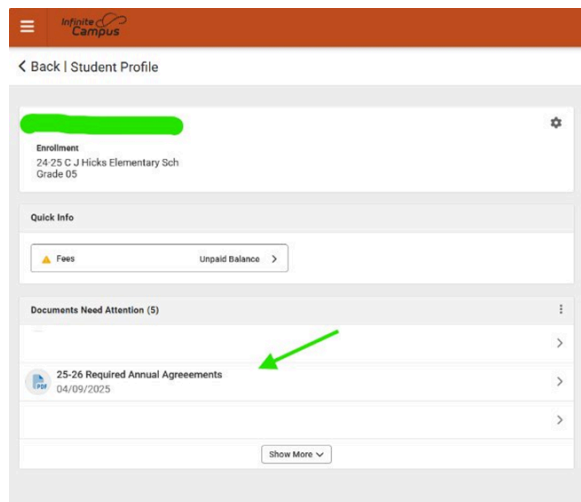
Infinite Campus

< Back | Student Profile

Enrollment
24-25 C J Hicks Elementary Sch
Grade 05

Quick Info

Fees Unpaid Balance >

Documents Need Attention (5)

>

PDF 25-26 Required Annual Agreeements
04/09/2025 >

>

Show More